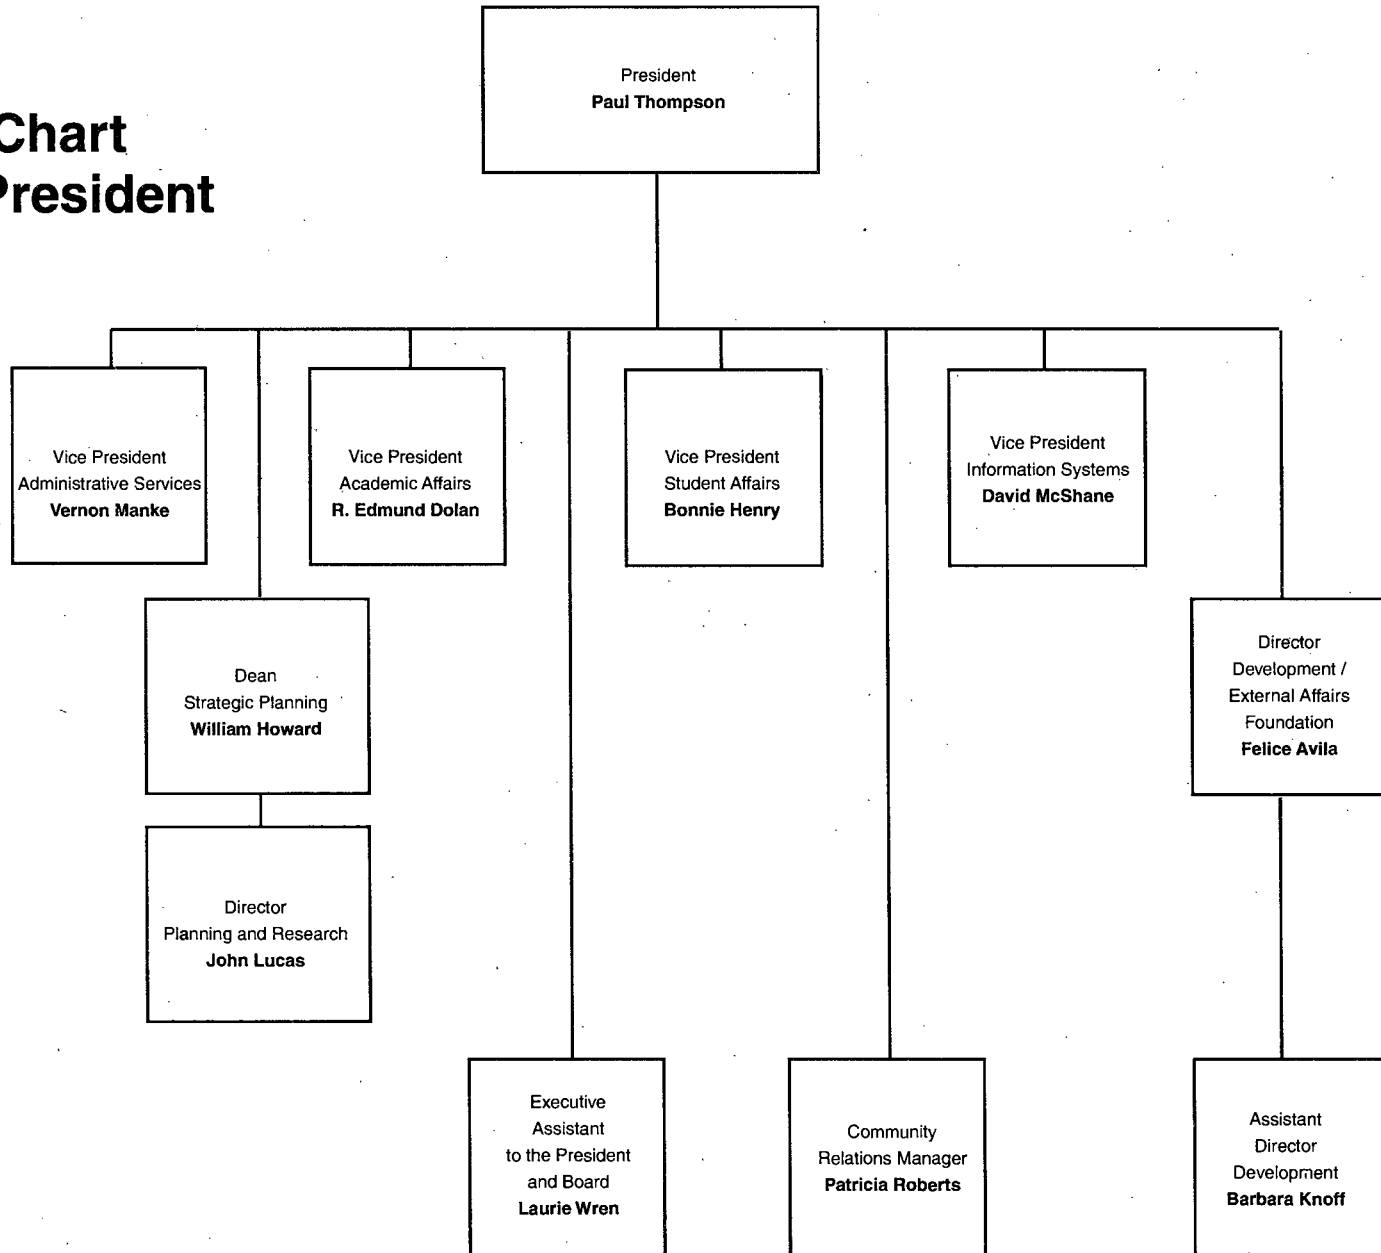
Chart
President

President
**Paul Thompson**

Vice President
Administrative Services
**Vernon Manke**

Vice President
Academic Affairs
**R. Edmund Dolan**

Vice President
Student Affairs
**Bonnie Henry**

Vice President
Information Systems
**David McShane**

Dean
Strategic Planning
**William Howard**

Director
Planning and Research
**John Lucas**

Director
Development /
External Affairs
Foundation
**Felice Avila**

Executive
Assistant
to the President
and Board
**Laurie Wren**

Community
Relations Manager
**Patricia Roberts**

Assistant
Director
Development
**Barbara Knoff**